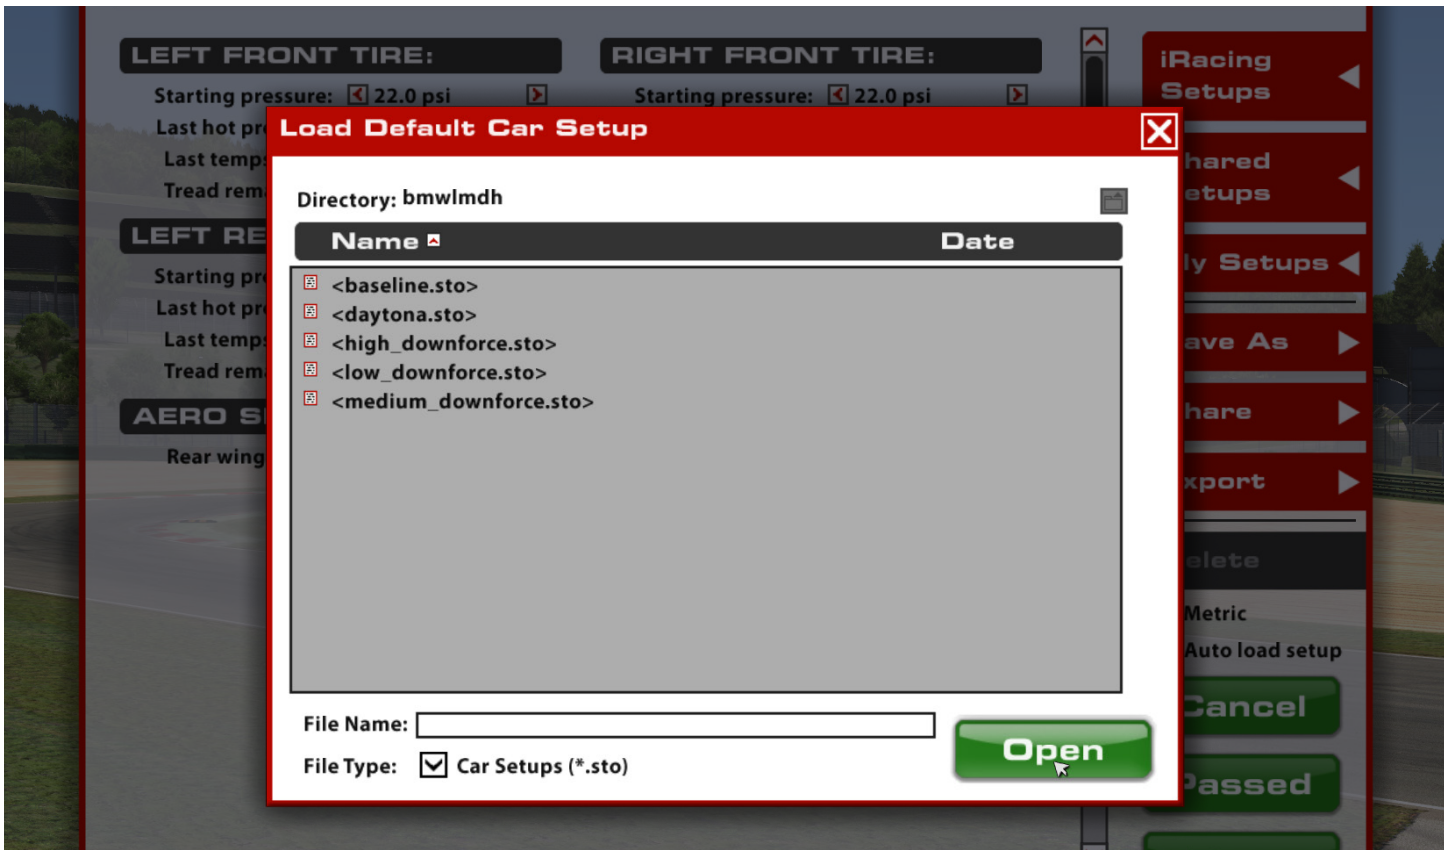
LEFT FRONT TIRE:

Starting pressure: 22.0 psi

Last hot pr

Last temp

Tread rem

LEFT RE

Starting pr

Last hot pr

Last temp

Tread rem

AERO S

Rear wing

RIGHT FRONT TIRE:

Starting pressure: 22.0 psi

iRacing Setups

hared etups

ly Setups

ave As

hare

xport

elete

Metric

Auto load setup

ancel

assed

Load Default Car Setup

Directory: bmwlmdh

| Name | Date |
|---|---|
| <baseline.sto> | |
| <daytona.sto> | |
| <high_downforce.sto> | |
| <low_downforce.sto> | |
| <medium_downforce.sto> | |

File Name:

File Type: Car Setups (*.sto)

Open